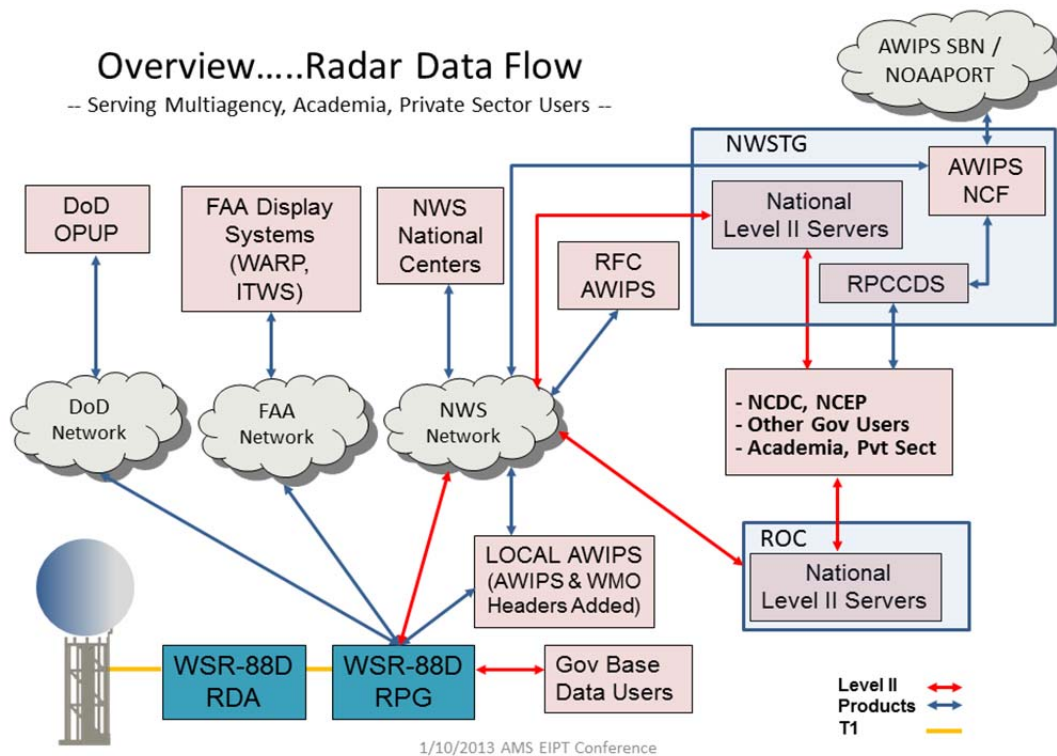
Overview…..Radar Data Flow
-- Serving Multiagency, Academia, Private Sector Users --

AWIPS SBN / NOAAPORT

NWSTG

AWIPS NCF

National Level II Servers

RPCCDS

DoD OPUP

FAA Display Systems (WARP, ITWS)

NWS National Centers

RFC AWIPS

DoD Network

FAA Network

NWS Network

- NCDC, NCEP
- Other Gov Users
- Academia, Pvt Sect

LOCAL AWIPS (AWIPS & WMO Headers Added)

ROC

National Level II Servers

WSR-88D RDA

WSR-88D RPG

Gov Base Data Users

Level II
Products
T1

1/10/2013 AMS EIPT Conference